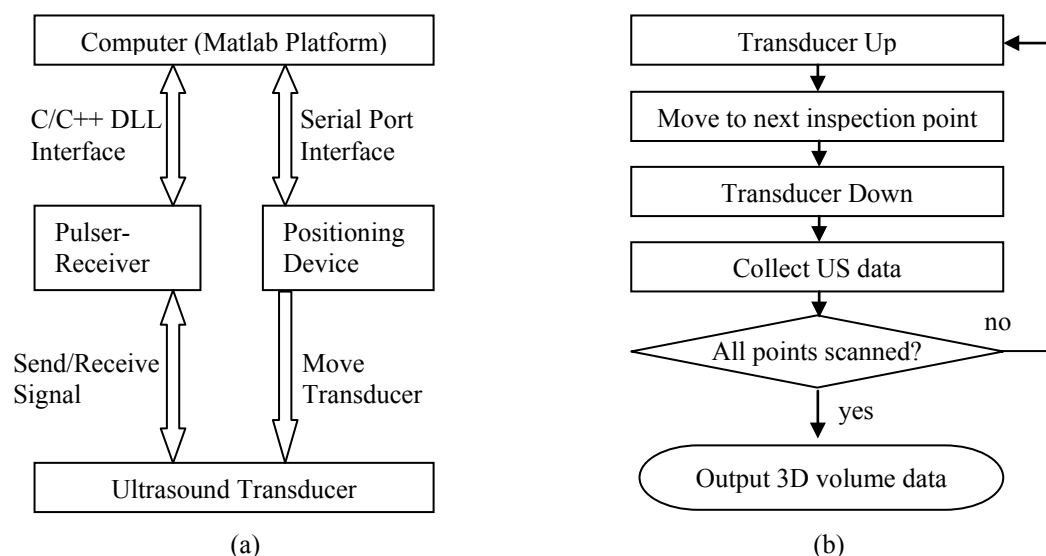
Computer (Matlab Platform)

C/C++ DLL Interface

Serial Port Interface

Pulser-Receiver

Positioning Device

Send/Receive Signal

Move Transducer

Ultrasound Transducer

(a)

Transducer Up

Move to next inspection point

Transducer Down

Collect US data

All points scanned?

no

yes

Output 3D volume data

(b)